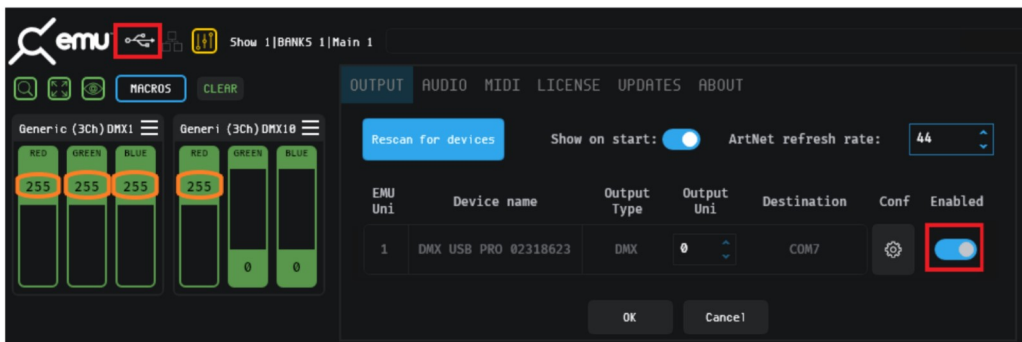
emu Show 1|BANKS 1|Main 1

MACROS CLEAR

Generic (3Ch) DMX1
RED GREEN BLUE
255 255 255

Generi (3Ch) DMX10
RED GREEN BLUE
255 0 0

OUTPUT AUDIO MIDI LICENSE UPDATES ABOUT

Rescan for devices Show on start: ArtNet refresh rate: 44

| EMU Uni | Device name | Output Type | Output Uni | Destination | Conf | Enabled |
|---|---|---|---|---|---|---|
| 1 | DMX USB PRO 02318623 | DMX | 0 | COM7 | | |

OK Cancel